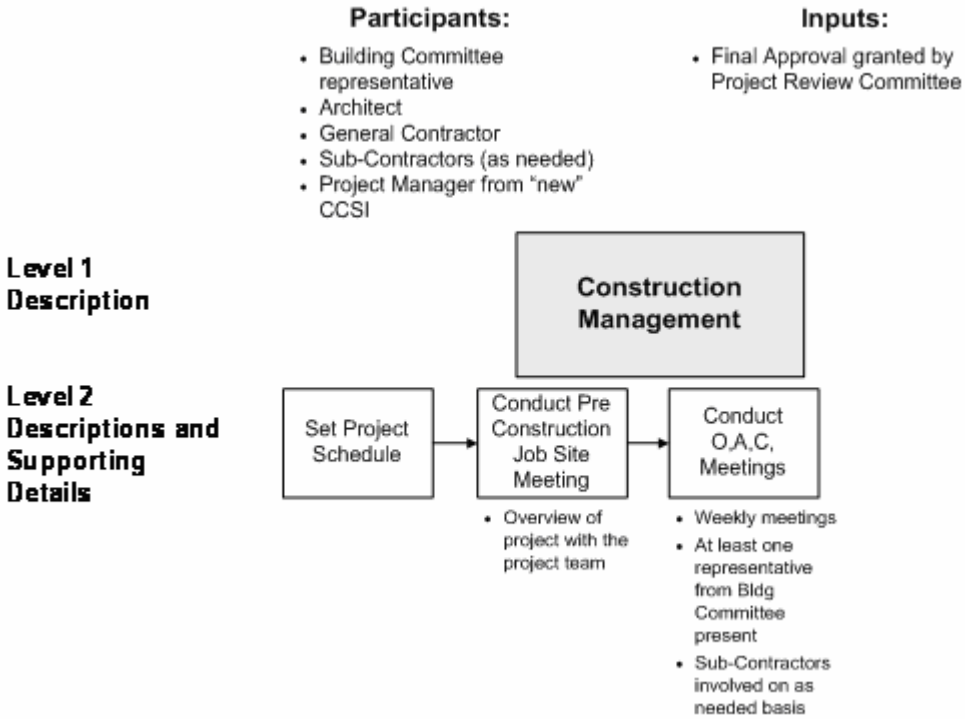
**Participants:**

- Building Committee representative
- Architect
- General Contractor
- Sub-Contractors (as needed)
- Project Manager from "new" CCSI

**Inputs:**

- Final Approval granted by Project Review Committee

Level 1 Description

Construction Management

Level 2 Descriptions and Supporting Details

Set Project Schedule

Conduct Pre Construction Job Site Meeting

- Overview of project with the project team

Conduct O,A,C, Meetings

- Weekly meetings
- At least one representative from Bldg Committee present
- Sub-Contractors involved on as needed basis